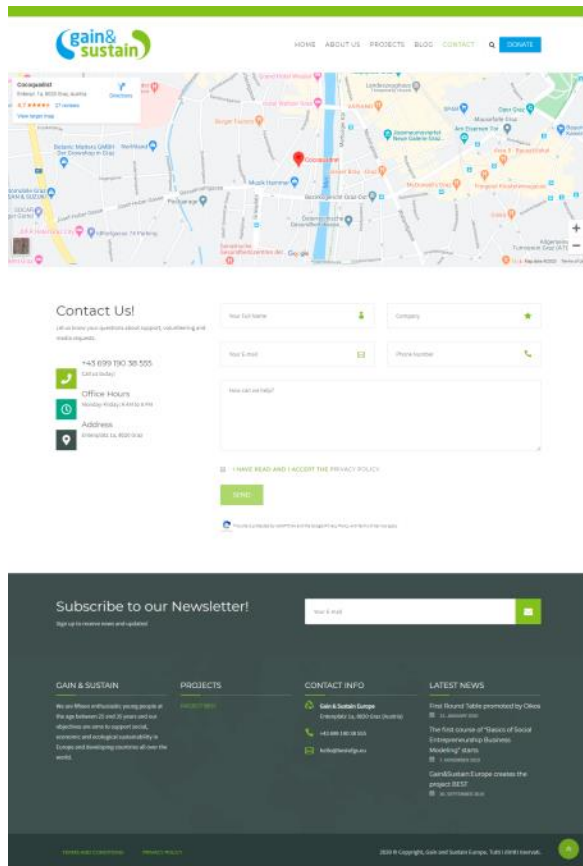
gain& sustain

HOME ABOUT US PROJECTS BLOG CONTACT DONATE

Coca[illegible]
Entenpl. 1a, 8020 Graz, Austria
4.7 ★★★★★ 27 reviews
View larger map
Directions

Contact Us!

Let us know your questions about support, volunteering and media requests.

+43 699 190 38 555
Call us today!

Office Hours
Monday-Friday 8 AM to 4 PM

Address
Entenplatz 1a, 8020 Graz

Your Full Name
Company
Your E-mail
Phone Number
How can we help?

I HAVE READ AND I ACCEPT THE PRIVACY POLICY

SEND

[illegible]

Subscribe to our Newsletter!
Sign up to receive news and updates!

Your E-mail

GAIN & SUSTAIN
We are fifteen enthusiastic young people at the age between 25 and 35 years and our objectives are aims to support social, economic and ecological sustainability in Europe and developing countries all over the world.

PROJECTS
PROJECT BEST

CONTACT INFO
Gain & Sustain Europe
Entenplatz 1a, 8020 Graz (Austria)
+43 699 190 38 555
hello@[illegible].eu

LATEST NEWS
First Round Table promoted by Oikos
31. JANUARY 2020
The first course of "Basics of Social Entrepreneurship Business Modeling" starts
7. NOVEMBER 2019
Gain&Sustain Europe creates the project BEST
26. SEPTEMBER 2019

TERMS AND CONDITIONS PRIVACY POLICY
2020 © Copyright, Gain and Sustain Europe. Tutti i diritti riservati.